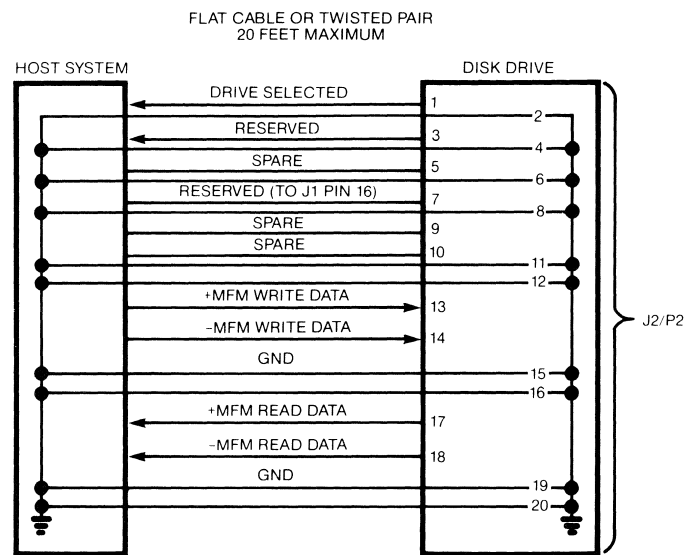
FLAT CABLE OR TWISTED PAIR
20 FEET MAXIMUM

HOST SYSTEM

DISK DRIVE

DRIVE SELECTED
1
2
RESERVED
3
4
SPARE
5
6
RESERVED (TO J1 PIN 16)
7
8
SPARE
9
SPARE
10
11
12
+MFM WRITE DATA
13
-MFM WRITE DATA
14
GND
15
16
+MFM READ DATA
17
-MFM READ DATA
18
GND
19
20

J2/P2